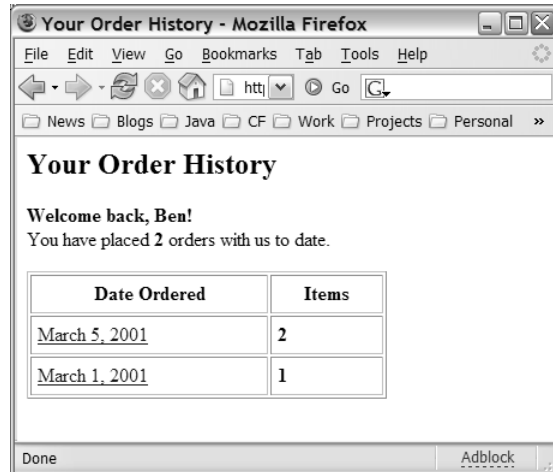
Your Order History - Mozilla Firefox

File Edit View Go Bookmarks Tab Tools Help

htt| Go G

News Blogs Java CF Work Projects Personal »

# Your Order History

**Welcome back, Ben!**
You have placed **2** orders with us to date.

| Date Ordered | Items |
|---|---|
| March 5, 2001 | 2 |
| March 1, 2001 | 1 |

Done Adblock